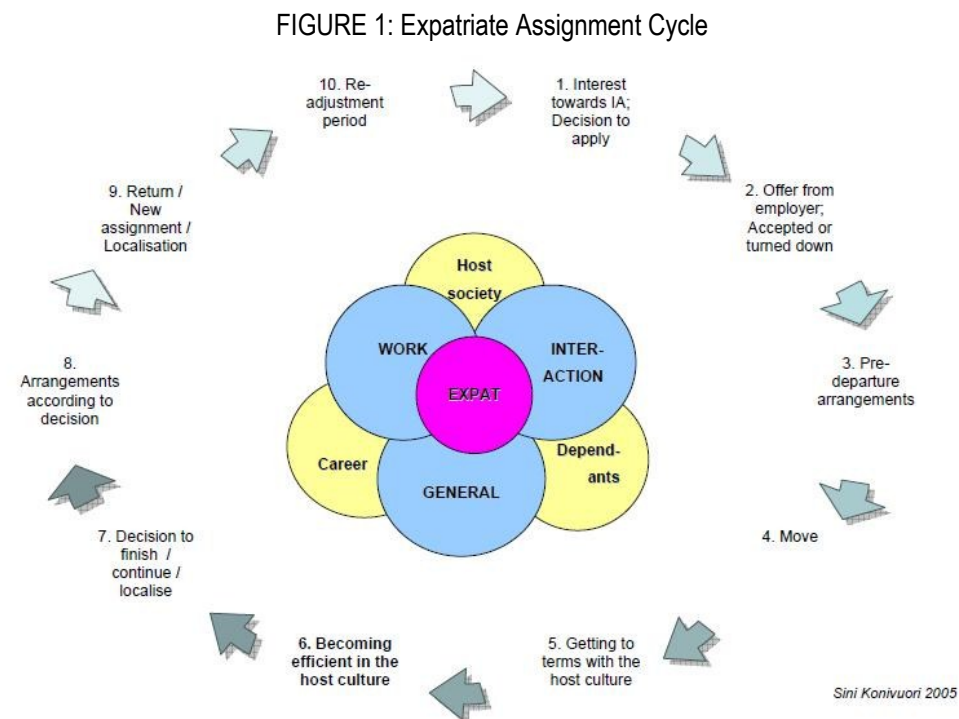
FIGURE 1: Expatriate Assignment Cycle

1. Interest towards IA; Decision to apply

2. Offer from employer; Accepted or turned down

3. Pre-departure arrangements

4. Move

5. Getting to terms with the host culture

6. Becoming efficient in the host culture

7. Decision to finish / continue / localise

8. Arrangements according to decision

9. Return / New assignment / Localisation

10. Re-adjustment period

Host society

WORK

INTER-ACTION

EXPAT

Career

Depend-ants

GENERAL

Sini Konivuori 2005